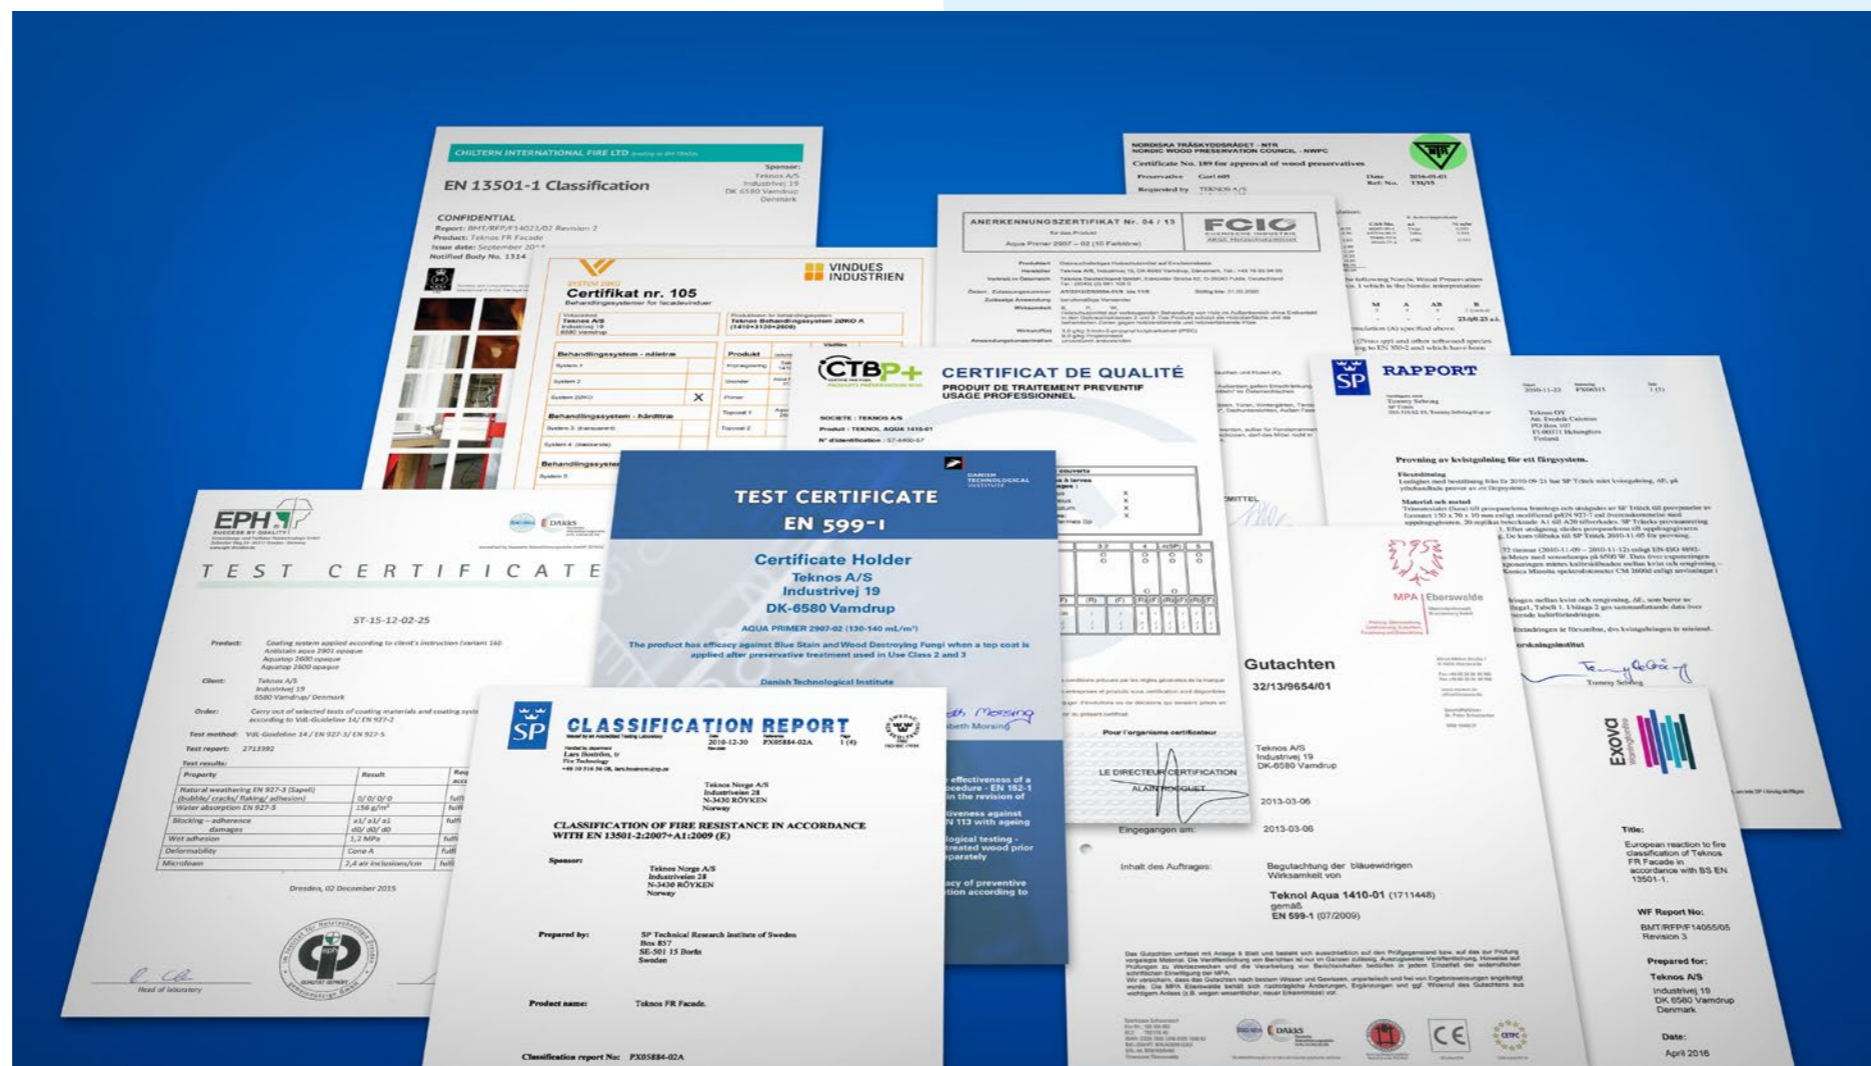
CHILTERN INTERNATIONAL FIRE LTD

EN 13501-1 Classification

Sponsor:
Teknos A/S
Industrivej 19
DK 6580 Vamdrup
Denmark

CONFIDENTIAL
Report: BMT/RFP/F14022/02 Revision: 2
Product: Teknos FR Facade
Issue date: September 20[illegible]
Notified Body No. 1314

NORDISKA TRÄSKYDDSRÅDET - NTR
NORDIC WOOD PRESERVATION COUNCIL - NWPC
Certificate No. 189 for approval of wood preservatives
Preservative Gori 605
Requested by TEKNOS A/S
Date 2016-01-01
Ref. No. 738/15

ANERKENNUNGSZERTIFIKAT Nr. 04 / 13
Aqua Primer 2907 – 02 (10 Farbtöne)

FCIO

Certifikat nr. 105
Behandlingssystemer for facadevinduer

VINDUES INDUSTRIEN

Behandlingssystem - nåletræ
Behandlingssystem - hårdttræ

CTBP+
CERTIFICAT DE QUALITÉ
PRODUIT DE TRAITEMENT PREVENTIF
USAGE PROFESSIONNEL

SOCIETE : TEKNOS A/S
Produit : TEKNOL AQUA 1410-01

SP RAPPORT

Provning av kvistgulning för ett färgsystem.

EPH
TEST CERTIFICATE

ST-15-12-02-25

Product: Coating system applied according to client's instruction (variant 16): Antistain aqua 2901 opaque Aquatop 2600 opaque Aquatop 2600 opaque
Client: Teknos A/S Industrivej 19 6580 Vamdrup/ Denmark

Dresden, 02 December 2015

Head of laboratory

DANISH TECHNOLOGICAL INSTITUTE

TEST CERTIFICATE
EN 599-1

Certificate Holder
Teknos A/S
Industrivej 19
DK-6580 Vamdrup

AQUA PRIMER 2907-02 (130-140 mL/m²)

The product has efficacy against Blue Stain and Wood Destroying Fungi when a top coat is applied after preservative treatment used in Use Class 2 and 3

Danish Technological Institute

SP CLASSIFICATION REPORT

2010-12-30 PX05884-02A

Teknos Norge A/S
Industriveien 28
N-3430 RØYKEN
Norway

CLASSIFICATION OF FIRE RESISTANCE IN ACCORDANCE WITH EN 13501-2:2007+A1:2009 (E)

Sponsor: Teknos Norge A/S Industriveien 28 N-3430 RØYKEN Norway

Prepared by: SP Technical Research Institute of Sweden Box 857 SE-501 15 Borås Sweden

Product name: Teknos FR Facade

Classification report No: PX05884-02A

MPA Eberswalde

Gutachten
32/13/9654/01

Teknos A/S
Industrivej 19
DK-6580 Vamdrup

2013-03-06

Eingegangen am: 2013-03-06

Inhalt des Auftrages: Begutachtung der bläuewidrigen Wirksamkeit von

Teknol Aqua 1410-01 (1711448)
gemäß
EN 599-1 (07/2009)

Exova

Title:
European reaction to fire classification of Teknos FR Facade in accordance with BS EN 13501-1.

WF Report No:
BMT/RFP/F14055/05
Revision 3

Prepared for:
Teknos A/S
Industrivej 19
DK 6580 Vamdrup
Denmark

Date:
April 2016